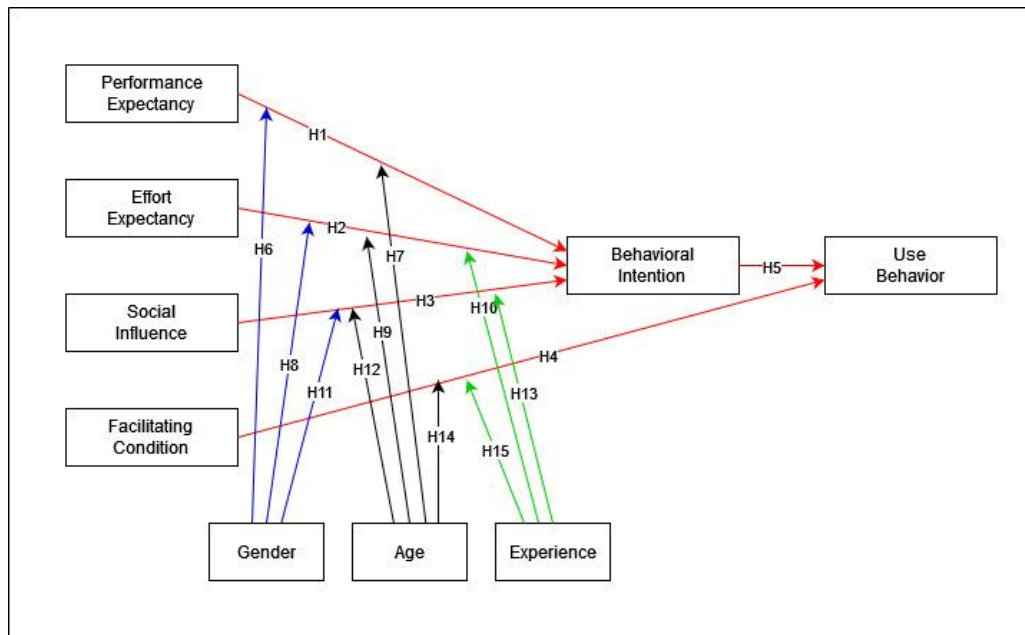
Performance Expectancy

H1

Effort Expectancy

H2

H6

H7

Behavioral Intention

H5

Use Behavior

Social Influence

H3

H10

H9

H8

H12

H4

H11

H13

Facilitating Condition

H14

H15

Gender

Age

Experience